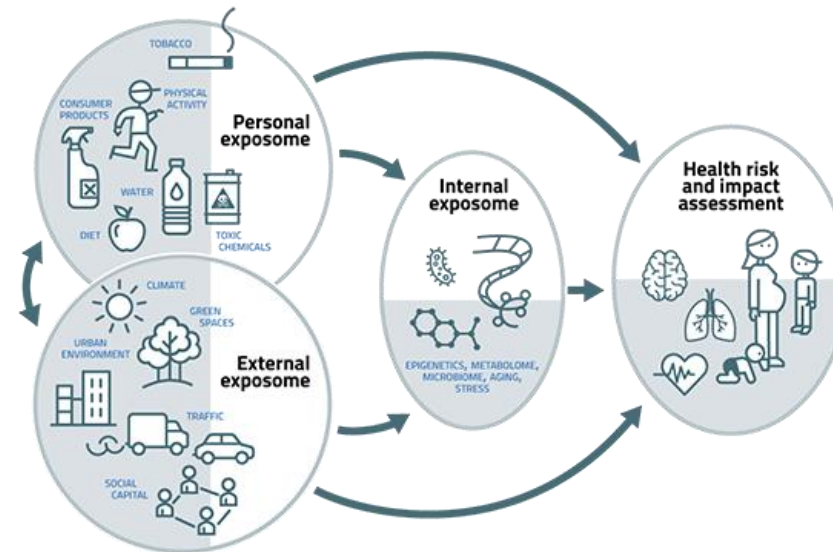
TOBACCO

CONSUMER PRODUCTS

PHYSICAL ACTIVITY

Personal exposome

WATER

DIET

TOXIC CHEMICALS

CLIMATE

GREEN SPACES

URBAN ENVIRONMENT

External exposome

TRAFFIC

SOCIAL CAPITAL

Internal exposome

EPIGENETICS, METABOLOME, MICROBIOME, AGING, STRESS

Health risk and impact assessment